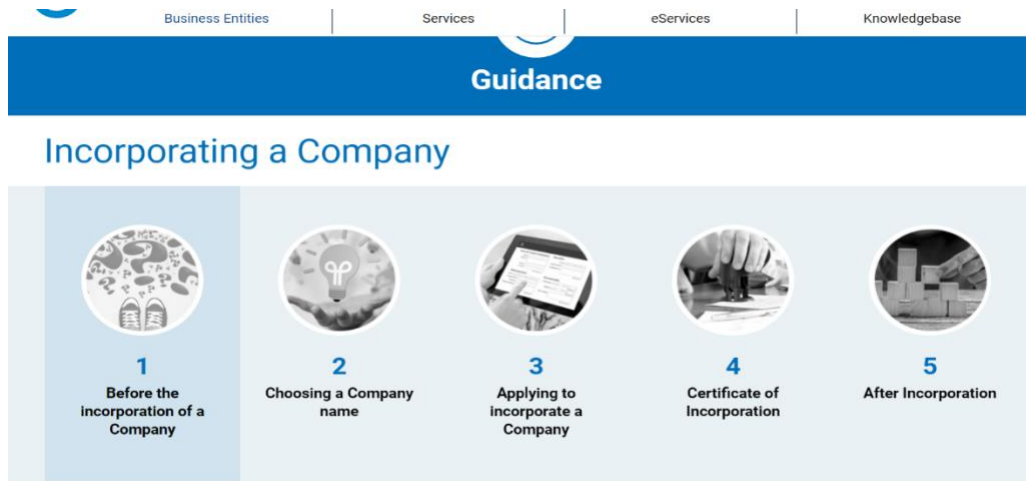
Business Entities | Services | eServices | Knowledgebase

Guidance

Incorporating a Company

1
Before the incorporation of a Company

2
Choosing a Company name

3
Applying to incorporate a Company

4
Certificate of Incorporation

5
After Incorporation